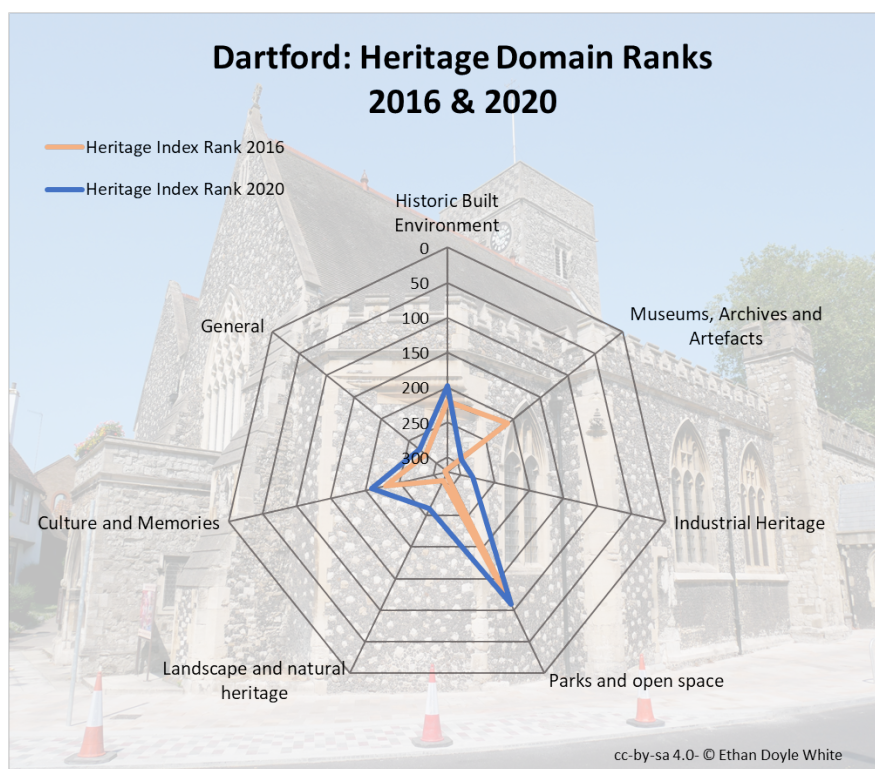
Dartford: Heritage Domain Ranks 2016 & 2020

Heritage Index Rank 2016

Heritage Index Rank 2020

Historic Built Environment

0
50
100
150
200
250
300

Museums, Archives and Artefacts

Industrial Heritage

Parks and open space

Landscape and natural heritage

Culture and Memories

General

cc-by-sa 4.0- © Ethan Doyle White